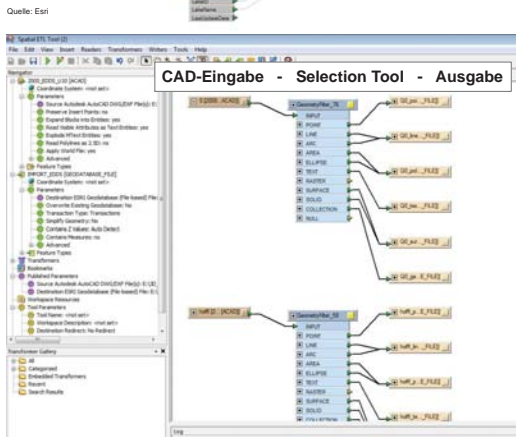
Quelle: Esri

LayerID
LabelName
LastUpdatedDate

Spatial ETL Tool (2)

File Edit View Insert Readers Transformers Writers Tools Help

CAD-Eingabe - Selection Tool - Ausgabe

Navigator
2005_EDDS_U10 [ACAD]
Coordinate System: <not set>
Parameters
Source Autodesk AutoCAD DWG/DXF File(s): E:\
Preserve Insert Points: no
Expand Blocks into Entities: yes
Read Visible Attributes as Text Entities: yes
Explode MText Entities: yes
Read Polylines as 2.5D: no
Apply World File: yes
Advanced
Feature Types
IMPORT_EDDS [GEODATABASE_FILE]
Coordinate System: <not set>
Parameters
Destination ESRI Geodatabase (File-based) File:
Overwrite Existing Geodatabase: No
Transaction Type: Transactions
Simplify Geometry: no
Contains Z Values: Auto Detect
Contains Measures: no
Advanced
Feature Types
Transformers
Bookmarks
Published Parameters
Source Autodesk AutoCAD DWG/DXF File(s): E:\10_
Destination ESRI Geodatabase (File-based) File: E:\
Workspace Resources
Tool Parameters
Tool Name: <not set>
Workspace Description: <not set>
Destination Redirect: No Redirect

Transformer Gallery
All
Categorized
Embedded Transformers
Recent
Search Results

0 [2005_ACAD]
GeometryFilter_70
INPUT
POINT
LINE
ARC
AREA
ELLIPSE
TEXT
RASTER
SURFACE
SOLID
COLLECTION
NULL

Q0_poi..._FILE]
Q0_pol..._FILE]
Q0_lin..._FILE]
Q0_sur..._FILE]
Q0_po..._E_FILE]

hoff_0 [ACAD]
GeometryFilter_50
INPUT
POINT
LINE
ARC
AREA
ELLIPSE
TEXT
RASTER
SURFACE
SOLID
COLLECTION

hoff_p..._E_FILE]
hoff_li..._FILE]
hoff_p..._E_FILE]
hoff_li..._FILE]
hoff_p..._E_FILE]

Log